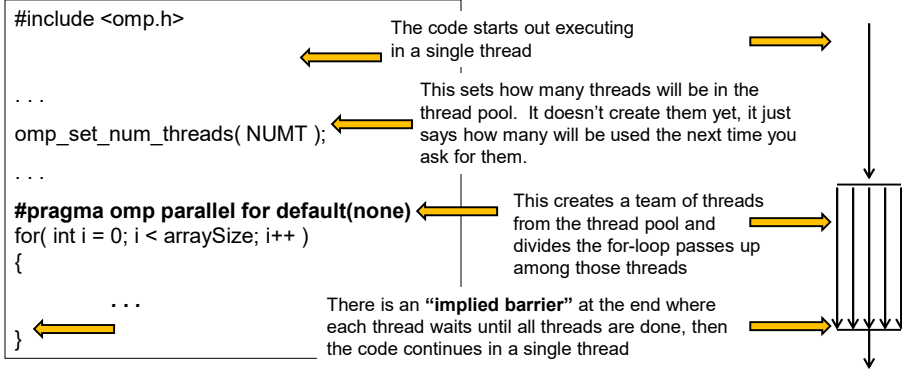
#include <omp.h>

. . .

omp_set_num_threads( NUMT );

. . .

**#pragma omp parallel for default(none)**
for( int i = 0; i < arraySize; i++ )
{

. . .

}

The code starts out executing in a single thread

This sets how many threads will be in the thread pool. It doesn't create them yet, it just says how many will be used the next time you ask for them.

This creates a team of threads from the thread pool and divides the for-loop passes up among those threads

There is an **"implied barrier"** at the end where each thread waits until all threads are done, then the code continues in a single thread